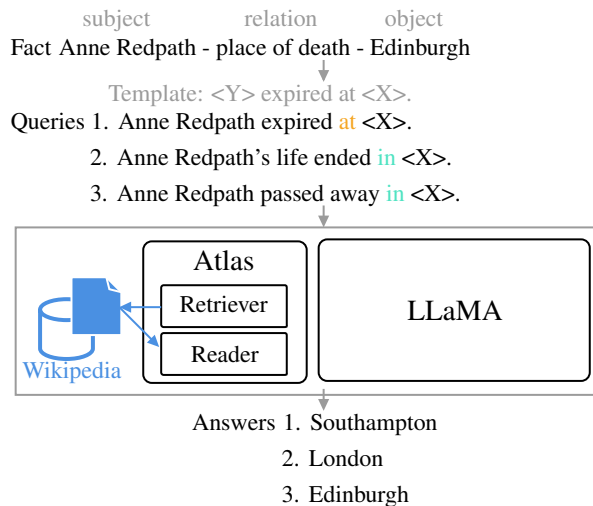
subject relation object
Fact Anne Redpath - place of death - Edinburgh

Template: <Y> expired at <X>.

Queries 1. Anne Redpath expired at <X>.
2. Anne Redpath's life ended in <X>.
3. Anne Redpath passed away in <X>.

Atlas
Retriever
Reader
Wikipedia
LLaMA

Answers 1. Southampton
2. London
3. Edinburgh